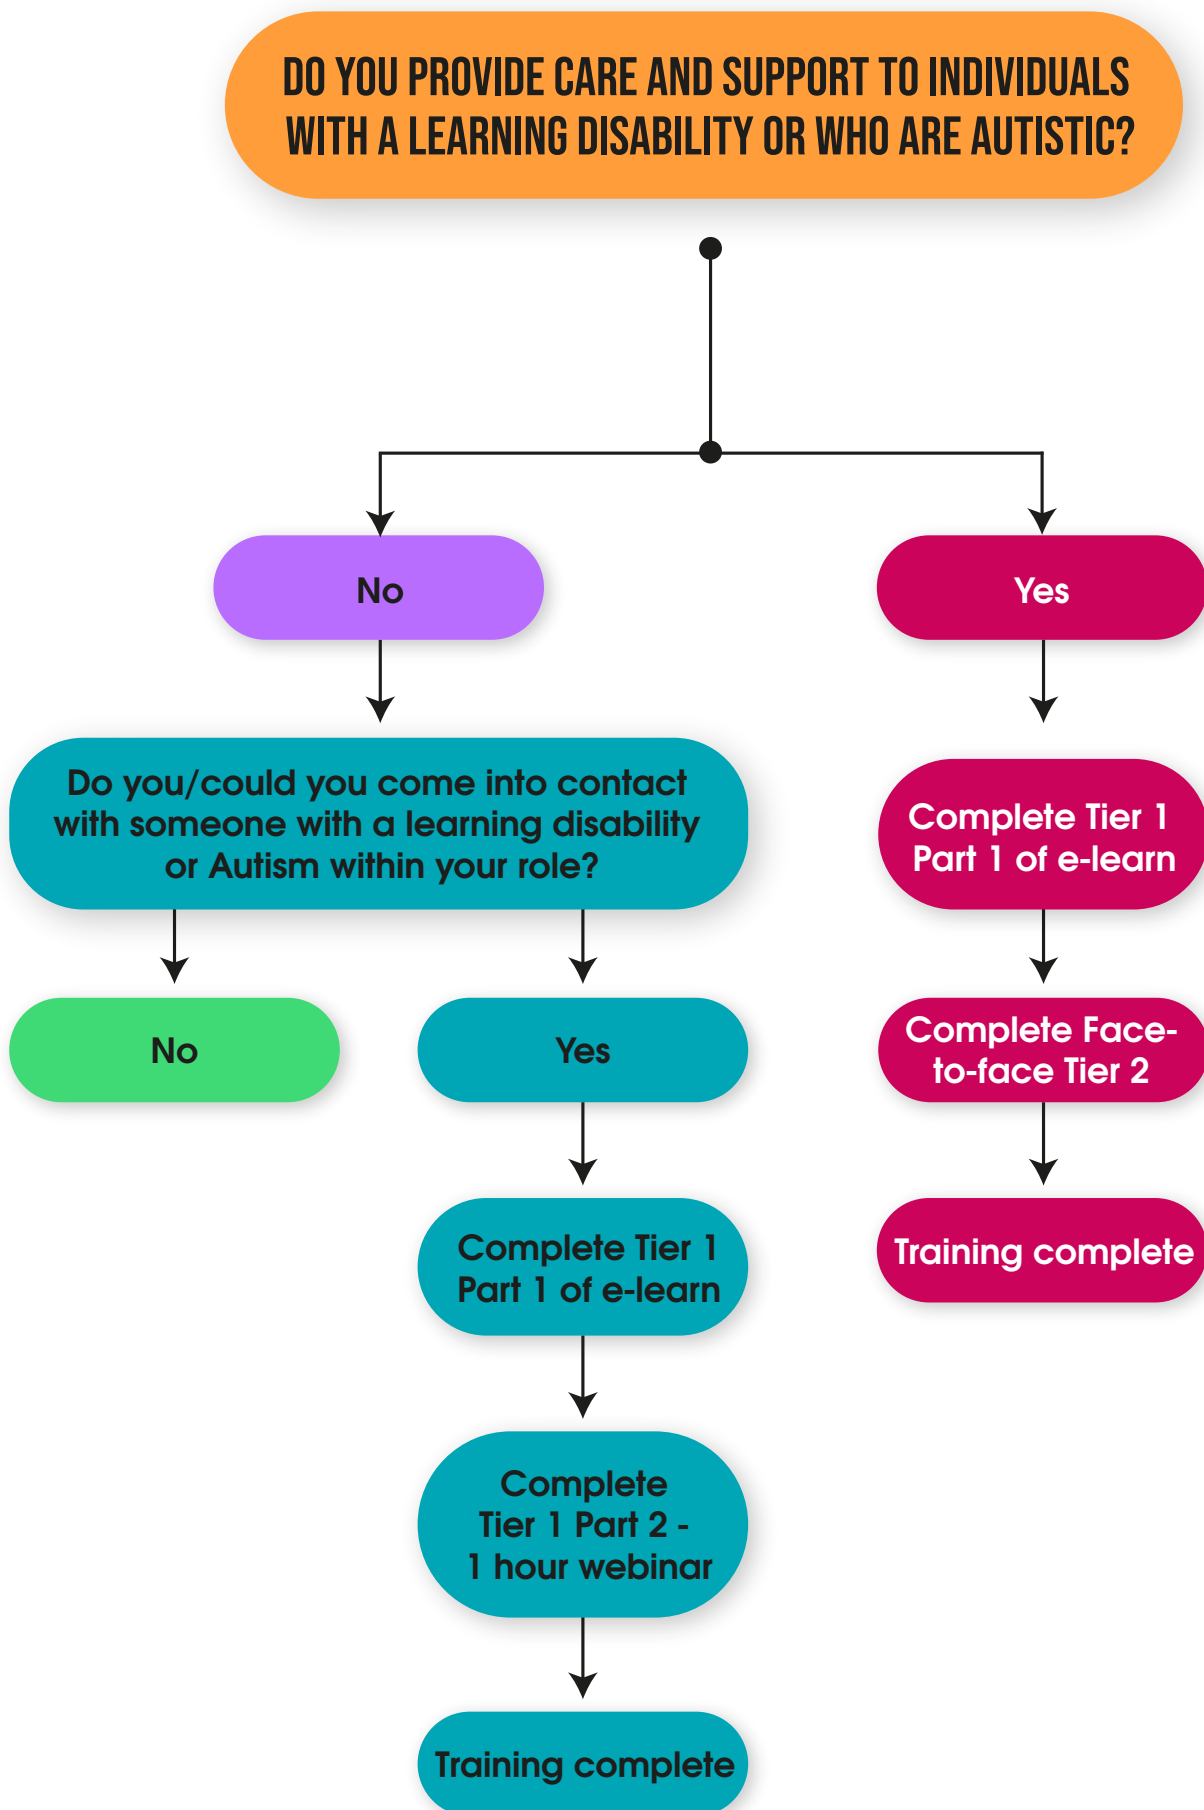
DO YOU PROVIDE CARE AND SUPPORT TO INDIVIDUALS WITH A LEARNING DISABILITY OR WHO ARE AUTISTIC?

No

Yes

Do you/could you come into contact with someone with a learning disability or Autism within your role?

Complete Tier 1 Part 1 of e-learn

No

Yes

Complete Face-to-face Tier 2

Complete Tier 1 Part 1 of e-learn

Training complete

Complete Tier 1 Part 2 - 1 hour webinar

Training complete